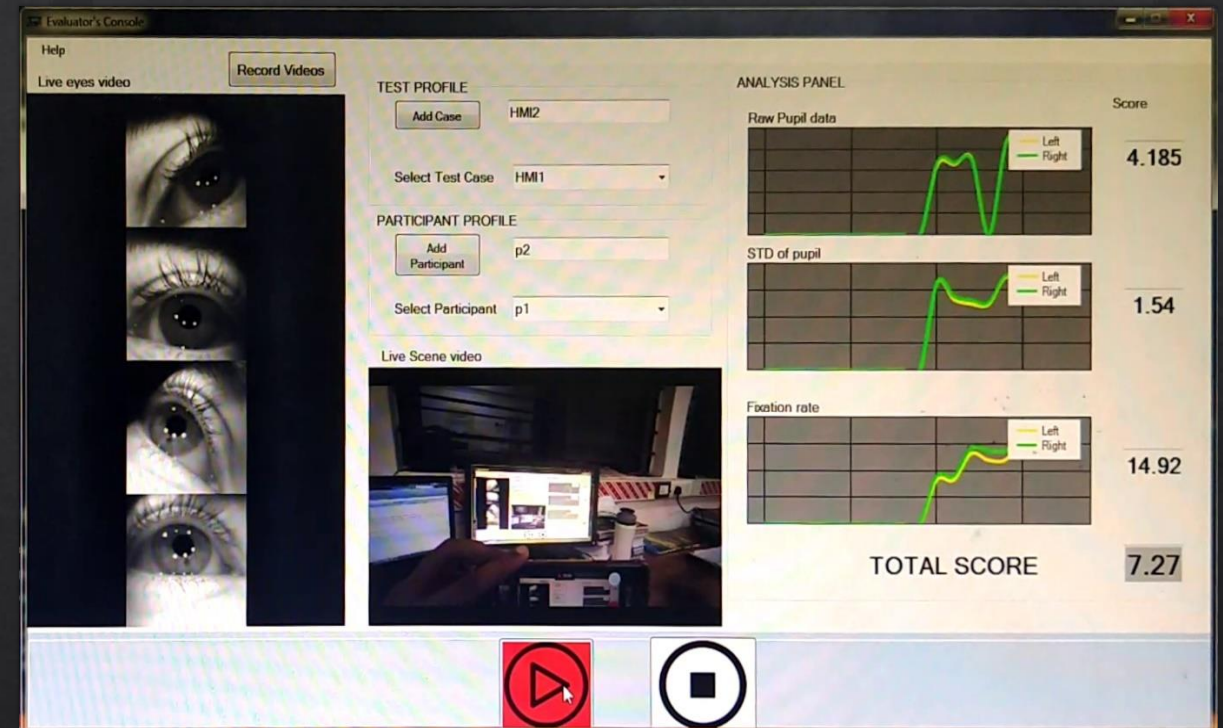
Evaluator's Console

Help

Live eyes video

Record Videos

TEST PROFILE

Add Case

HMI2

Select Test Case

HMI1

PARTICIPANT PROFILE

Add Participant

p2

Select Participant

p1

Live Scene video

ANALYSIS PANEL

Score

Raw Pupil data

Left
Right

4.185

STD of pupil

Left
Right

1.54

Fixation rate

Left
Right

14.92

TOTAL SCORE

7.27